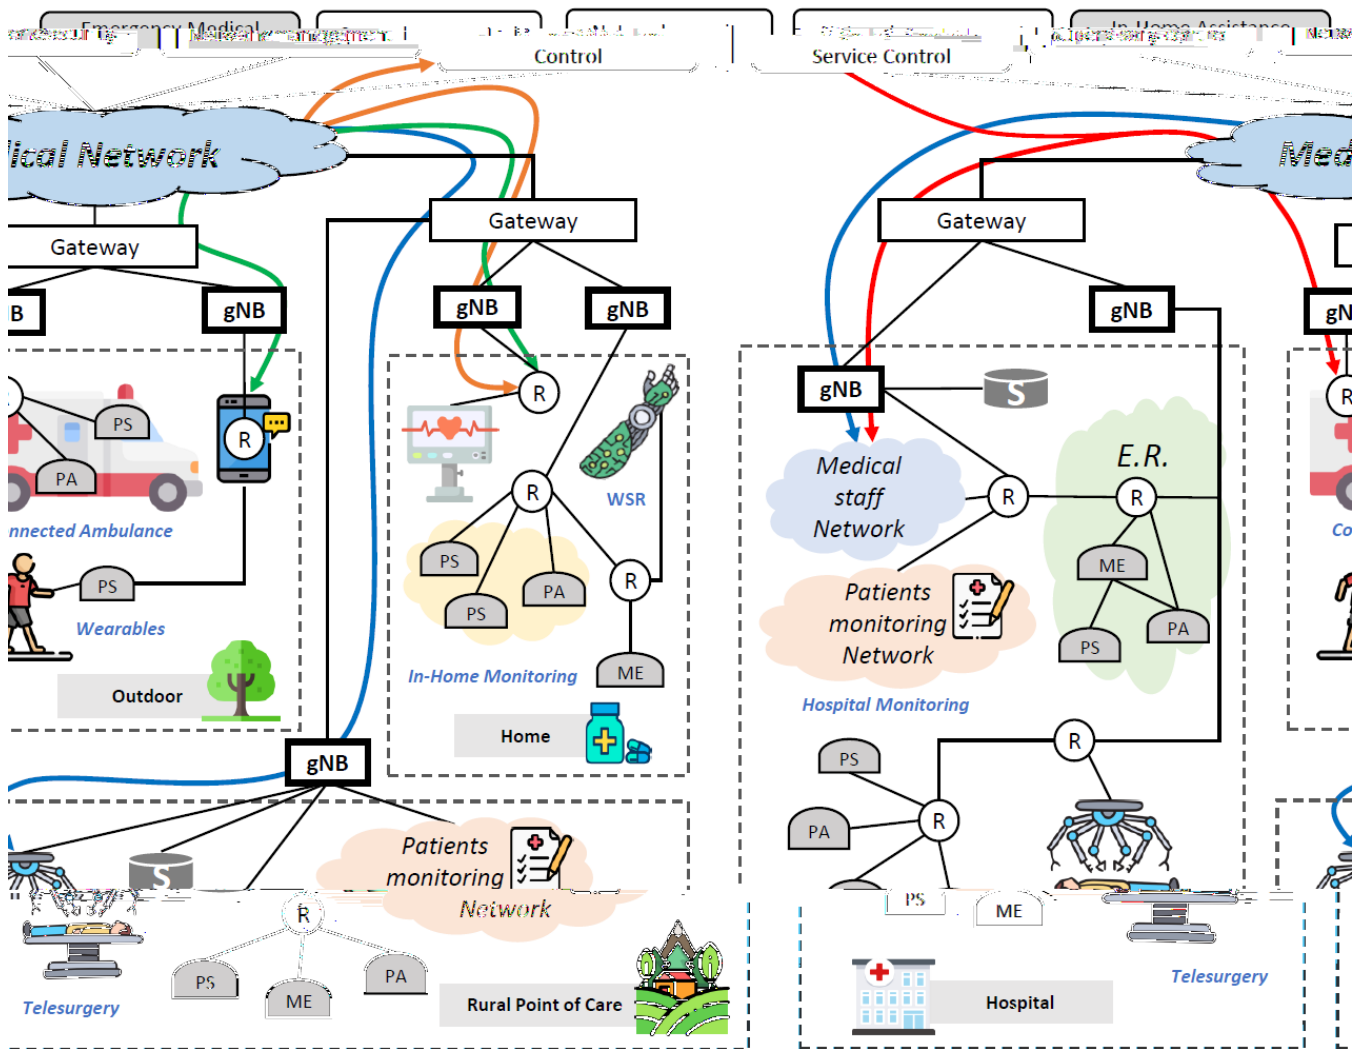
Emergency Medical

Control

Service Control

In-Home Assistance

ical Network

Med

Gateway

Gateway

Gateway

B

gNB

gNB

gNB

gNB

gNB

gN

R

PS

PA

nnected Ambulance

PS

Wearables

Outdoor

R

R

PS

PA

PS

R

ME

WSR

In-Home Monitoring

Home

gNB

S

Medical staff Network

R

E.R.

R

ME

PA

PS

Patients monitoring Network

Hospital Monitoring

R

PS

PA

R

Co

gNB

S

Patients monitoring Network

R

PS

ME

PA

Telesurgery

Rural Point of Care

PS

ME

Hospital

Telesurgery